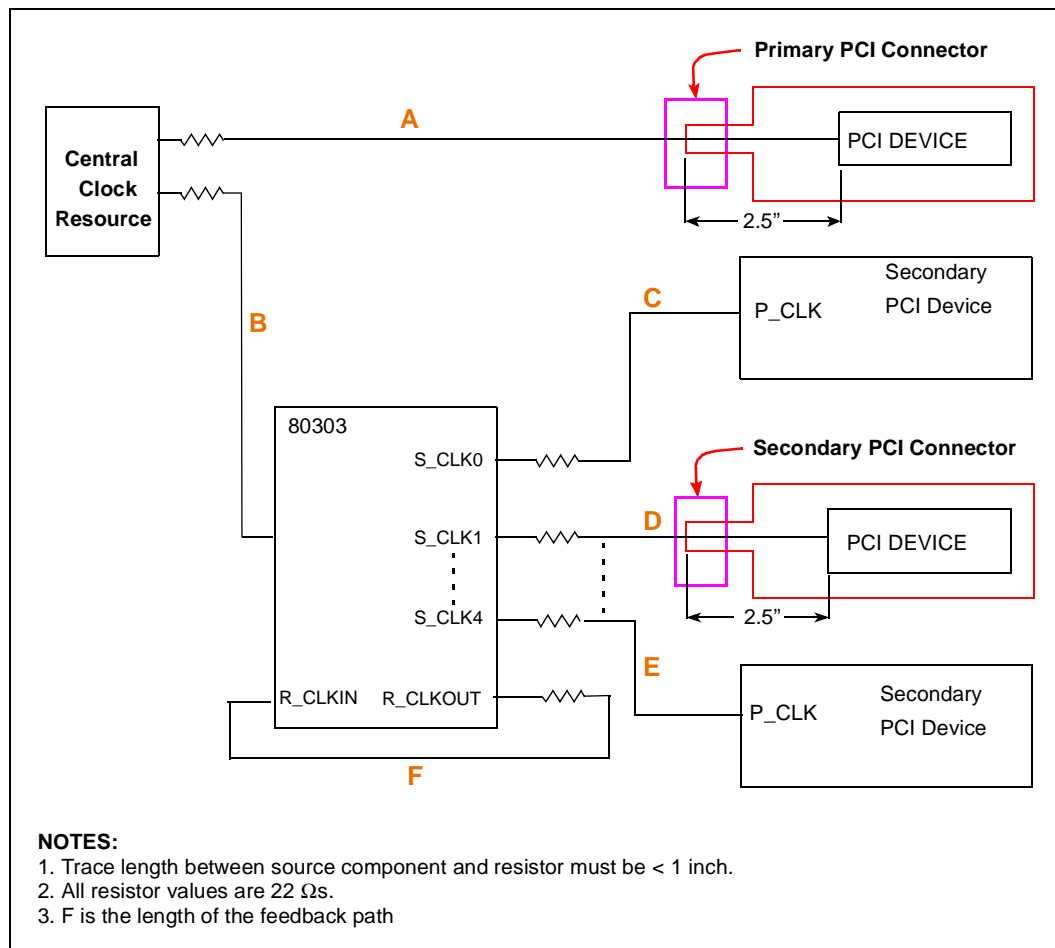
Primary PCI Connector

Central Clock Resource

A

PCI DEVICE

2.5”

B

C

Secondary PCI Device

P_CLK

80303

S_CLK0

Secondary PCI Connector

S_CLK1

D

PCI DEVICE

S_CLK4

2.5”

E

Secondary PCI Device

P_CLK

R_CLKIN

R_CLKOUT

F

NOTES:
1. Trace length between source component and resistor must be < 1 inch.
2. All resistor values are 22 $\Omega$s.
3. F is the length of the feedback path